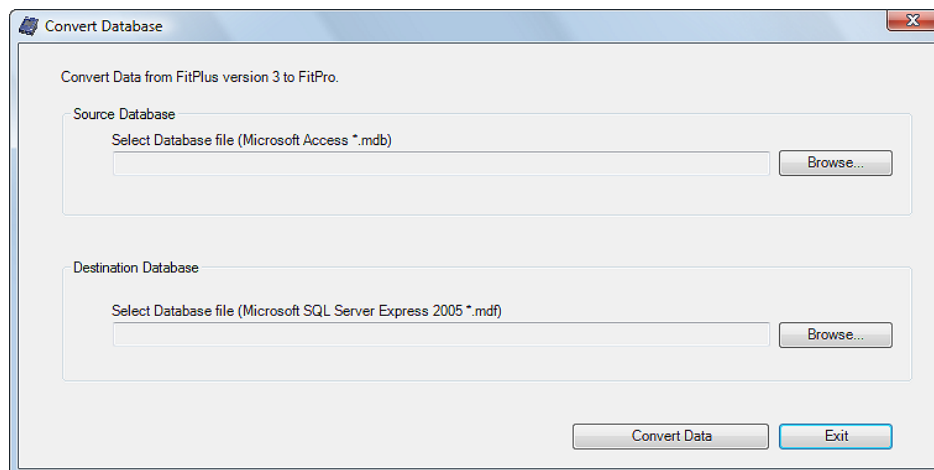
Convert Database

Convert Data from FitPlus version 3 to FitPro.

Source Database

Select Database file (Microsoft Access *.mdb)

Browse...

Destination Database

Select Database file (Microsoft SQL Server Express 2005 *.mdf)

Browse...

Convert Data

Exit